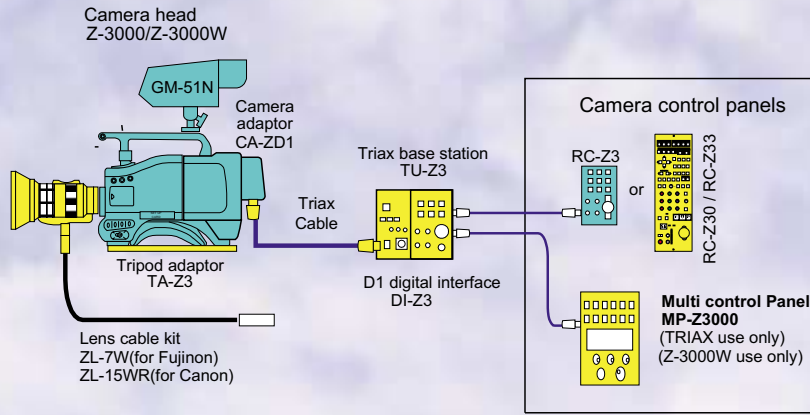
Camera head
Z-3000/Z-3000W

GM-51N

Camera adaptor
CA-ZD1

Triax base station
TU-Z3

Triax Cable

Tripod adaptor
TA-Z3

D1 digital interface
DI-Z3

Lens cable kit
ZL-7W(for Fujinon)
ZL-15WR(for Canon)

Camera control panels

RC-Z3

or

RC-Z30 / RC-Z33

Multi control Panel
MP-Z3000
(TRIAX use only)
(Z-3000W use only)